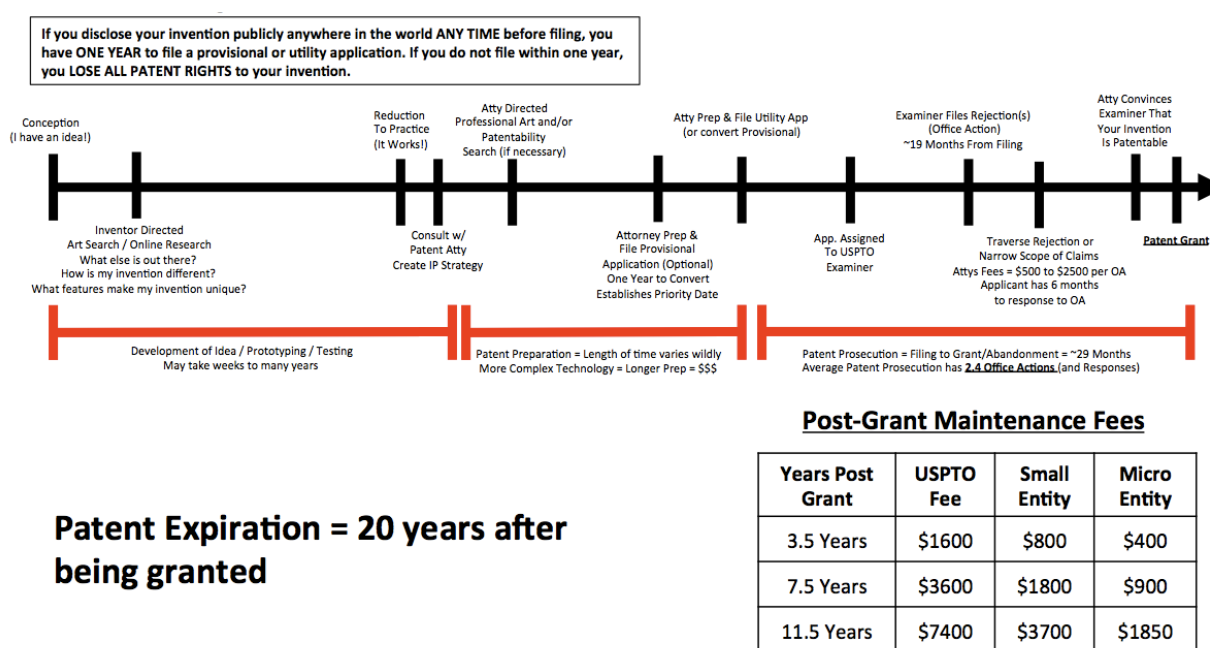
If you disclose your invention publicly anywhere in the world ANY TIME before filing, you have ONE YEAR to file a provisional or utility application. If you do not file within one year, you LOSE ALL PATENT RIGHTS to your invention.

Conception
(I have an idea!)

Reduction
To Practice
(It Works!)

Atty Directed
Professional Art and/or
Patentability
Search (if necessary)

Atty Prep & File Utility App
(or convert Provisional)

Examiner Files Rejection(s)
(Office Action)
~19 Months From Filing

Atty Convinces
Examiner That
Your Invention
Is Patentable

Inventor Directed
Art Search / Online Research
What else is out there?
How is my invention different?
What features make my invention unique?

Consult w/
Patent Atty
Create IP Strategy

Attorney Prep &
File Provisional
Application (Optional)
One Year to Convert
Establishes Priority Date

App. Assigned
To USPTO
Examiner

Traverse Rejection or
Narrow Scope of Claims
Attys Fees = $500 to $2500 per OA
Applicant has 6 months
to response to OA

Patent Grant

Development of Idea / Prototyping / Testing
May take weeks to many years

Patent Preparation = Length of time varies wildly
More Complex Technology = Longer Prep = $$$

Patent Prosecution = Filing to Grant/Abandonment = ~29 Months
Average Patent Prosecution has 2.4 Office Actions (and Responses)

Post-Grant Maintenance Fees

| Years Post Grant | USPTO Fee | Small Entity | Micro Entity |
|---|---|---|---|
| 3.5 Years | $1600 | $800 | $400 |
| 7.5 Years | $3600 | $1800 | $900 |
| 11.5 Years | $7400 | $3700 | $1850 |

Patent Expiration = 20 years after being granted